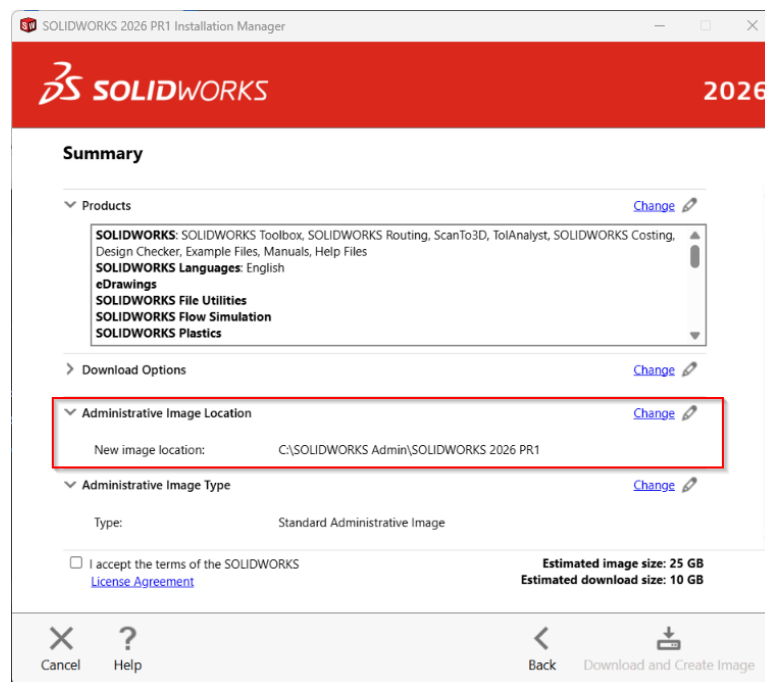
SOLIDWORKS 2026 PR1 Installation Manager

SOLIDWORKS

2026

Summary

Products

Change

SOLIDWORKS: SOLIDWORKS Toolbox, SOLIDWORKS Routing, ScanTo3D, TolAnalyst, SOLIDWORKS Costing, Design Checker, Example Files, Manuals, Help Files
SOLIDWORKS Languages: English
eDrawings
SOLIDWORKS File Utilities
SOLIDWORKS Flow Simulation
SOLIDWORKS Plastics

Download Options

Change

Administrative Image Location

Change

New image location: C:\SOLIDWORKS Admin\SOLIDWORKS 2026 PR1

Administrative Image Type

Change

Type: Standard Administrative Image

I accept the terms of the SOLIDWORKS License Agreement

Estimated image size: 25 GB
Estimated download size: 10 GB

Cancel

Help

Back

Download and Create Image